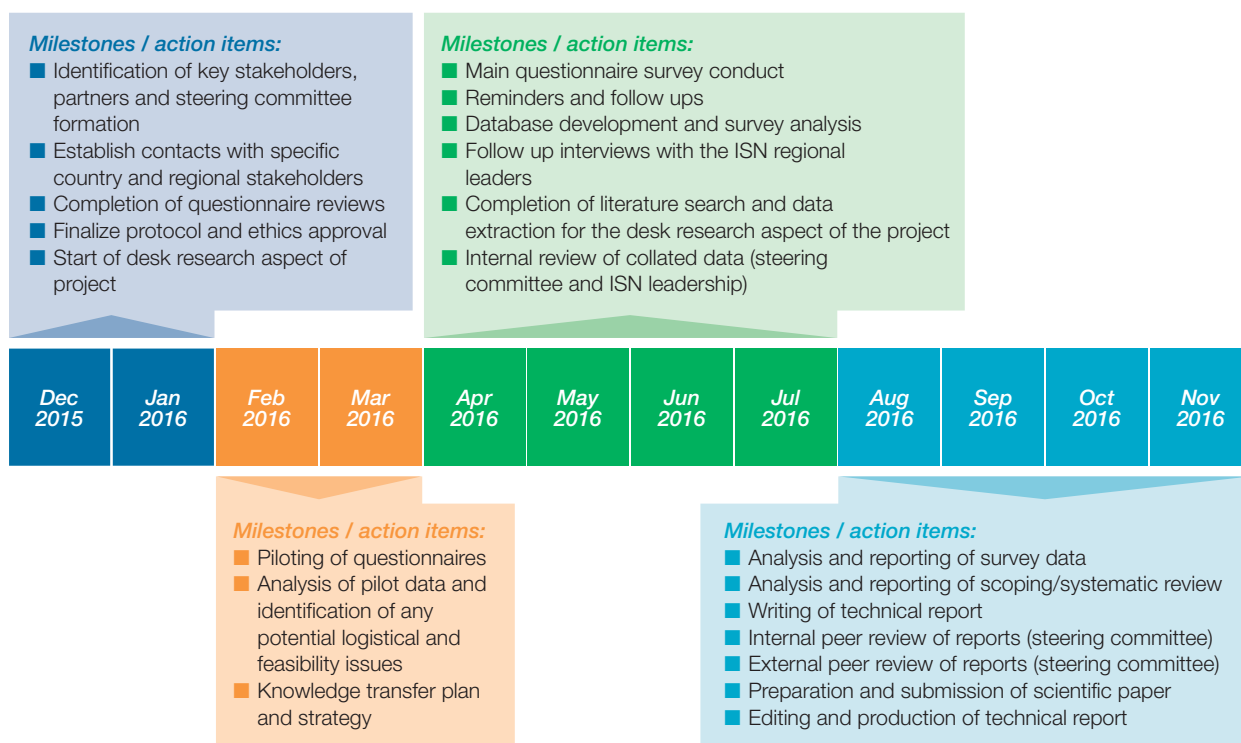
Milestones / action items:
- Identification of key stakeholders, partners and steering committee formation
- Establish contacts with specific country and regional stakeholders
- Completion of questionnaire reviews
- Finalize protocol and ethics approval
- Start of desk research aspect of project

Milestones / action items:
- Main questionnaire survey conduct
- Reminders and follow ups
- Database development and survey analysis
- Follow up interviews with the ISN regional leaders
- Completion of literature search and data extraction for the desk research aspect of the project
- Internal review of collated data (steering committee and ISN leadership)

| Dec 2015 | Jan 2016 | Feb 2016 | Mar 2016 | Apr 2016 | May 2016 | Jun 2016 | Jul 2016 | Aug 2016 | Sep 2016 | Oct 2016 | Nov 2016 |
|---|---|---|---|---|---|---|---|---|---|---|---|

Milestones / action items:
- Piloting of questionnaires
- Analysis of pilot data and identification of any potential logistical and feasibility issues
- Knowledge transfer plan and strategy

Milestones / action items:
- Analysis and reporting of survey data
- Analysis and reporting of scoping/systematic review
- Writing of technical report
- Internal peer review of reports (steering committee)
- External peer review of reports (steering committee)
- Preparation and submission of scientific paper
- Editing and production of technical report